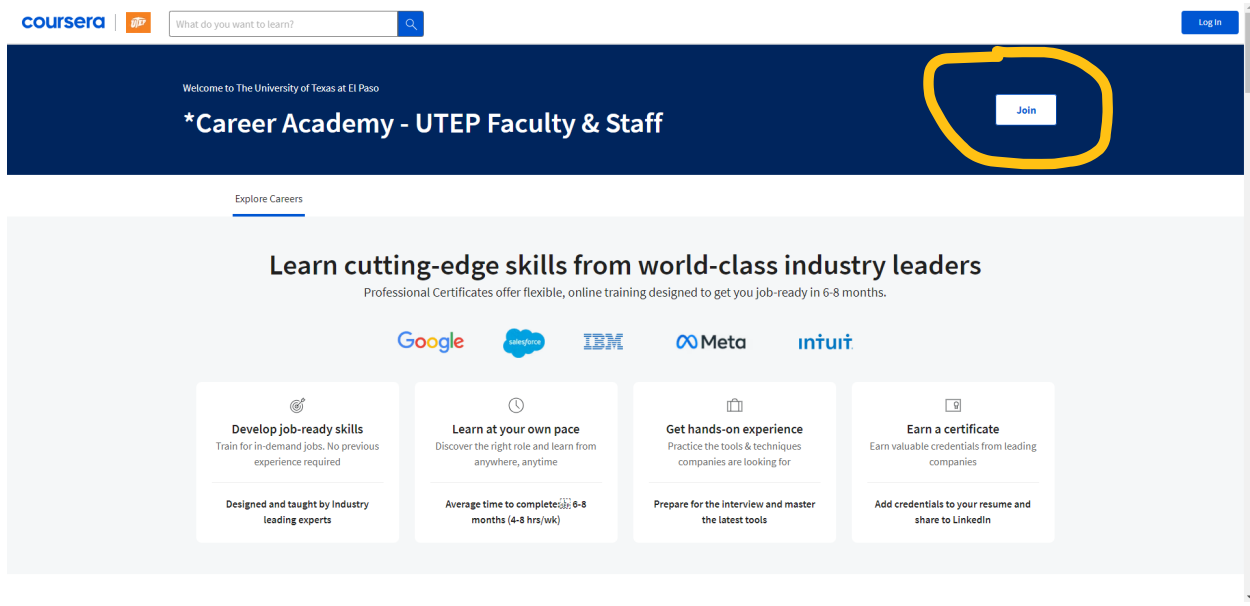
coursera | UTEP

What do you want to learn?

Log In

Welcome to The University of Texas at El Paso

*Career Academy - UTEP Faculty & Staff

Join

Explore Careers

Learn cutting-edge skills from world-class industry leaders

Professional Certificates offer flexible, online training designed to get you job-ready in 6-8 months.

Google salesforce IBM Meta intuit

Develop job-ready skills
Train for in-demand jobs. No previous experience required

Designed and taught by Industry leading experts

Learn at your own pace
Discover the right role and learn from anywhere, anytime

Average time to complete: 6-8 months (4-8 hrs/wk)

Get hands-on experience
Practice the tools & techniques companies are looking for

Prepare for the interview and master the latest tools

Earn a certificate
Earn valuable credentials from leading companies

Add credentials to your resume and share to LinkedIn